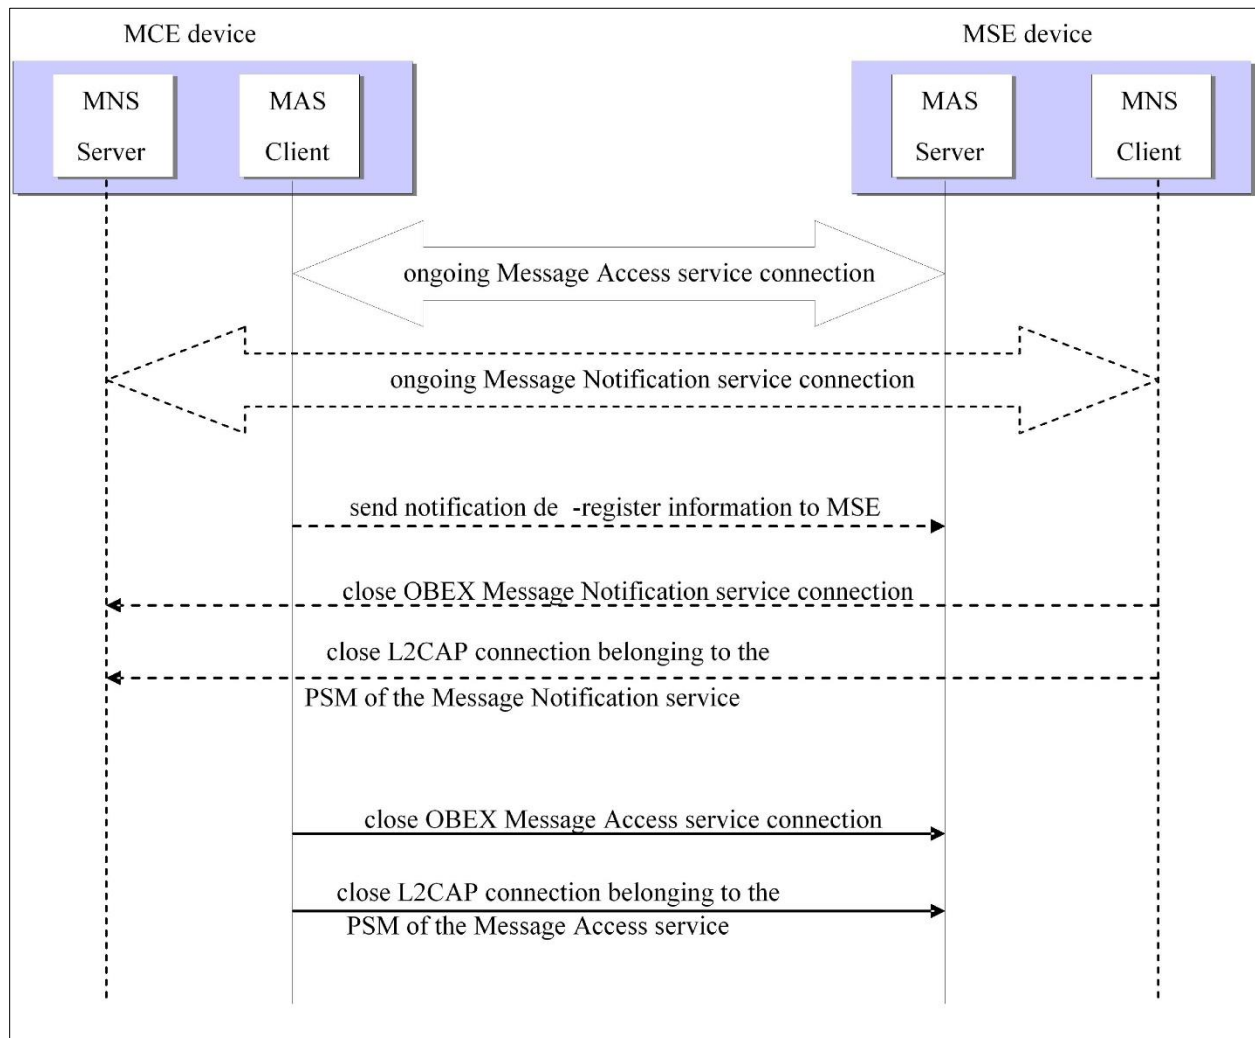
MCE device

MNS Server

MAS Client

MSE device

MAS Server

MNS Client

ongoing Message Access service connection

ongoing Message Notification service connection

send notification de -register information to MSE

close OBEX Message Notification service connection

close L2CAP connection belonging to the PSM of the Message Notification service

close OBEX Message Access service connection

close L2CAP connection belonging to the PSM of the Message Access service